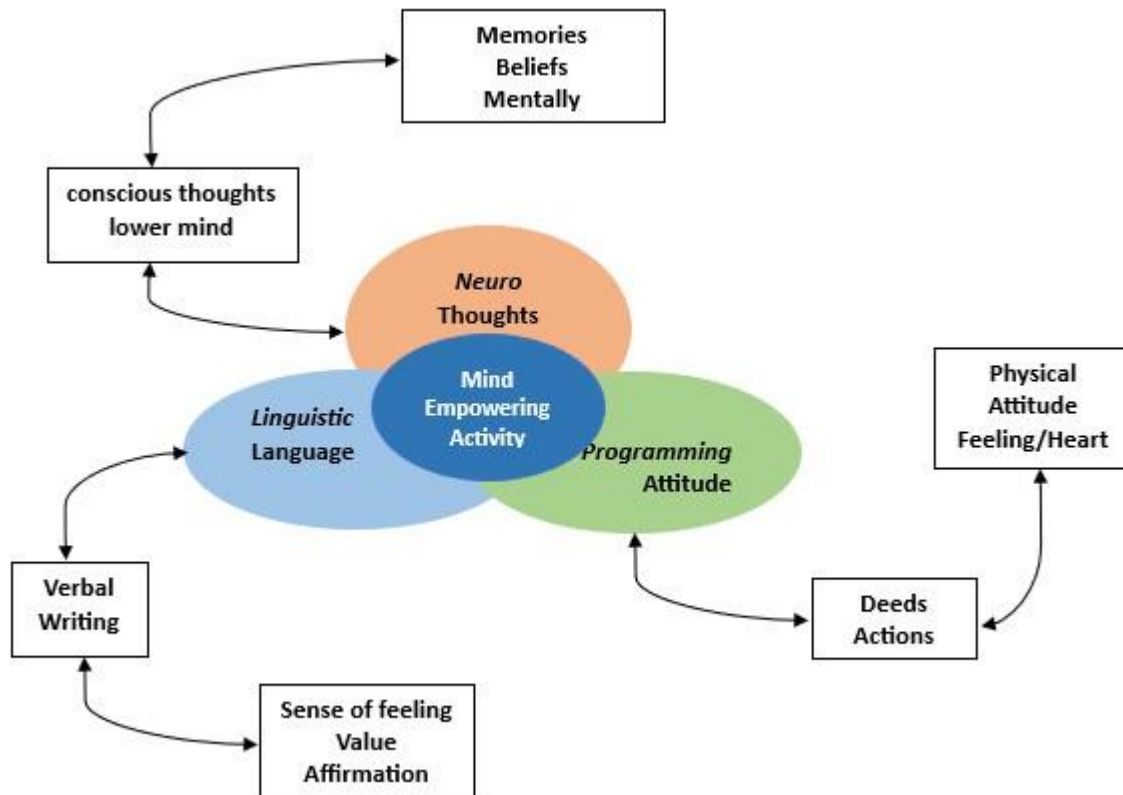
Memories
Beliefs
Mentally

conscious thoughts
lower mind

Neuro
Thoughts

Mind
Empowering
Activity

Linguistic
Language

Programming
Attitude

Physical
Attitude
Feeling/Heart

Verbal
Writing

Deeds
Actions

Sense of feeling
Value
Affirmation